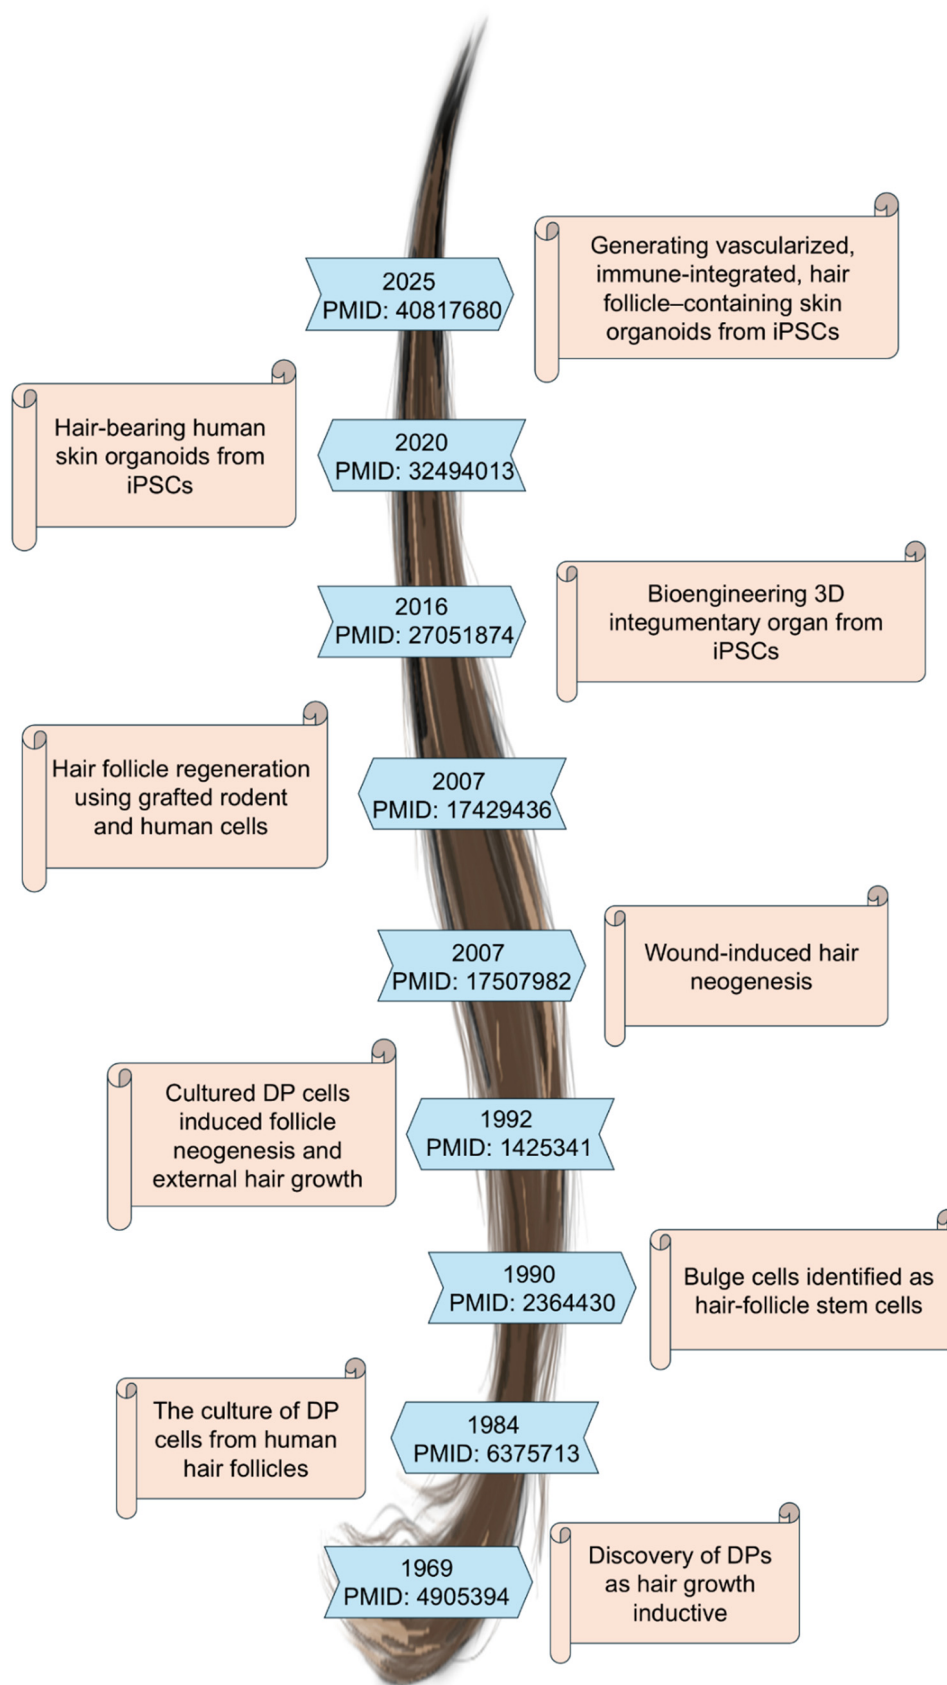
2025
PMID: 40817680

Generating vascularized, immune-integrated, hair follicle–containing skin organoids from iPSCs

Hair-bearing human skin organoids from iPSCs

2020
PMID: 32494013

2016
PMID: 27051874

Bioengineering 3D integumentary organ from iPSCs

Hair follicle regeneration using grafted rodent and human cells

2007
PMID: 17429436

2007
PMID: 17507982

Wound-induced hair neogenesis

Cultured DP cells induced follicle neogenesis and external hair growth

1992
PMID: 1425341

1990
PMID: 2364430

Bulge cells identified as hair-follicle stem cells

The culture of DP cells from human hair follicles

1984
PMID: 6375713

1969
PMID: 4905394

Discovery of DPs as hair growth inductive